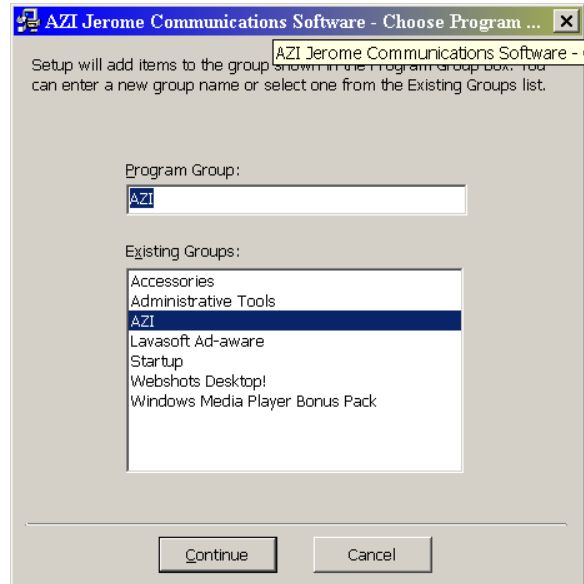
AZI Jerome Communications Software - Choose Program ...

AZI Jerome Communications Software - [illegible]

Setup will add items to the group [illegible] You can enter a new group name or select one from the Existing Groups list.

Program Group:

AZI

Existing Groups:

Accessories
Administrative Tools
AZI
Lavasoft Ad-aware
Startup
Webshots Desktop!
Windows Media Player Bonus Pack

Continue

Cancel